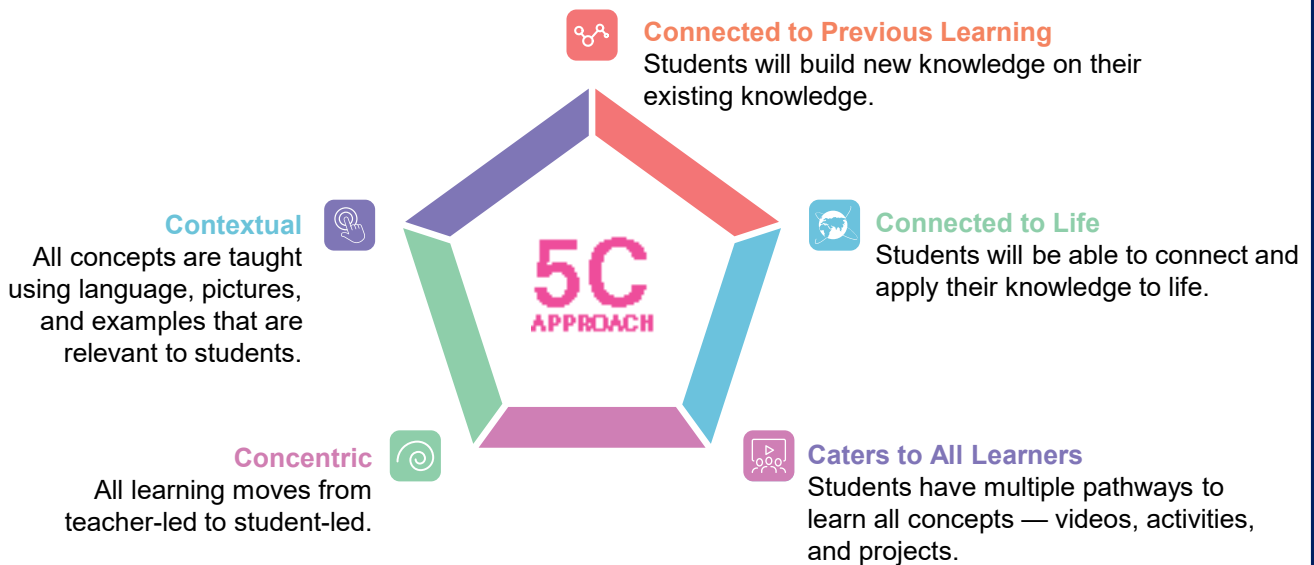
Connected to Previous Learning
Students will build new knowledge on their existing knowledge.

Contextual
All concepts are taught using language, pictures, and examples that are relevant to students.

5C
APPROACH

Connected to Life
Students will be able to connect and apply their knowledge to life.

Concentric
All learning moves from teacher-led to student-led.

Caters to All Learners
Students have multiple pathways to learn all concepts — videos, activities, and projects.